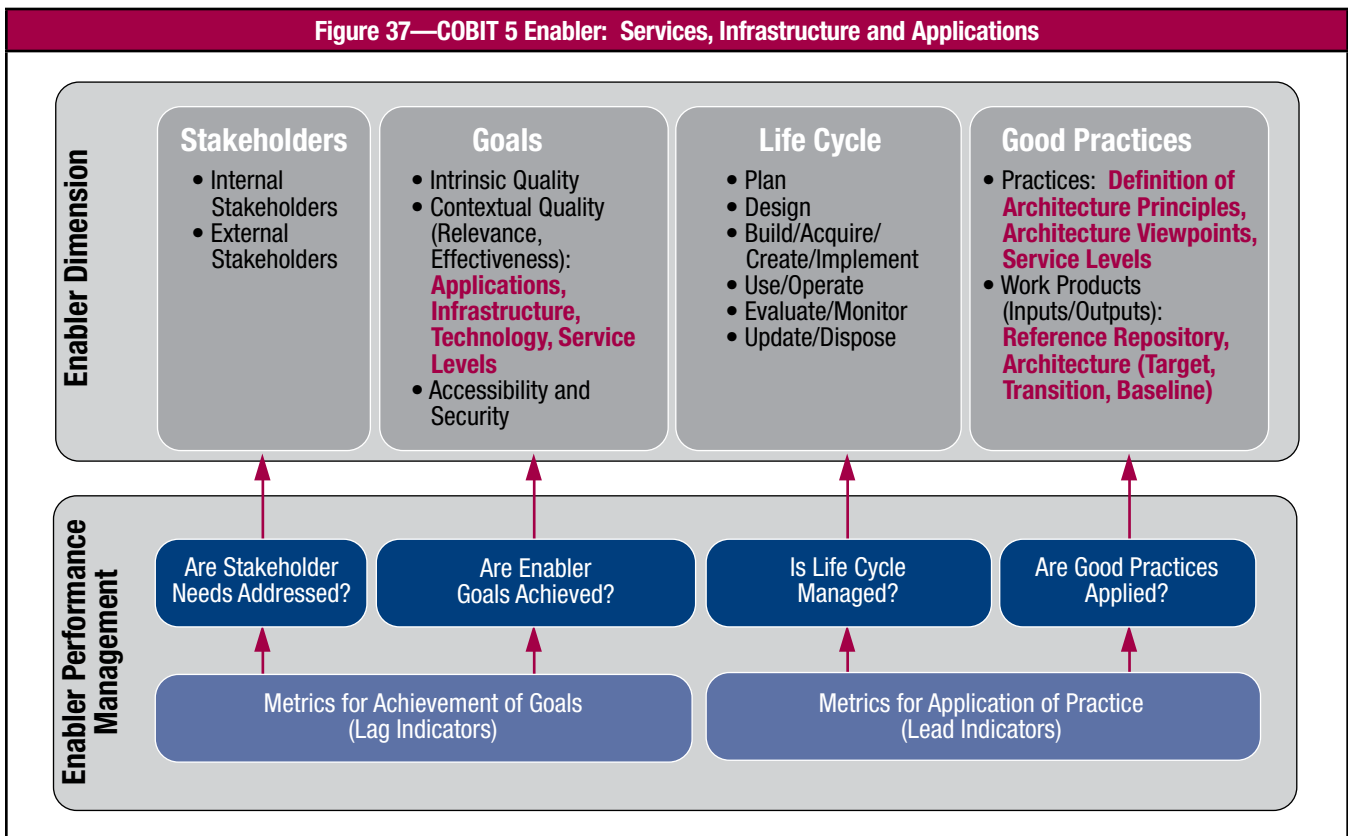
Figure 37—COBIT 5 Enabler: Services, Infrastructure and Applications

Enabler Dimension

Stakeholders
• Internal Stakeholders
• External Stakeholders

Goals
• Intrinsic Quality
• Contextual Quality (Relevance, Effectiveness): Applications, Infrastructure, Technology, Service Levels
• Accessibility and Security

Life Cycle
• Plan
• Design
• Build/Acquire/Create/Implement
• Use/Operate
• Evaluate/Monitor
• Update/Dispose

Good Practices
• Practices: Definition of Architecture Principles, Architecture Viewpoints, Service Levels
• Work Products (Inputs/Outputs): Reference Repository, Architecture (Target, Transition, Baseline)

Enabler Performance Management

Are Stakeholder Needs Addressed?

Are Enabler Goals Achieved?

Is Life Cycle Managed?

Are Good Practices Applied?

Metrics for Achievement of Goals (Lag Indicators)

Metrics for Application of Practice (Lead Indicators)